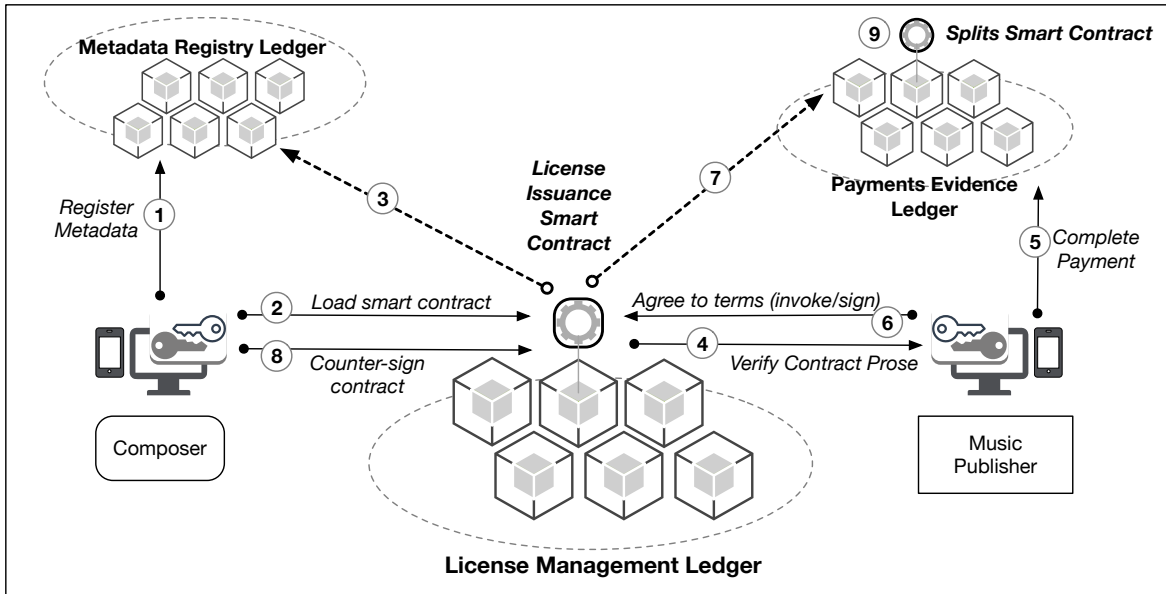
Metadata Registry Ledger

9 Splits Smart Contract

Payments Evidence Ledger

License Issuance Smart Contract

3

7

Register Metadata 1

5 Complete Payment

2 Load smart contract

8 Counter-sign contract

Agree to terms (invoke/sign) 6

4 Verify Contract Prose

Composer

Music Publisher

License Management Ledger